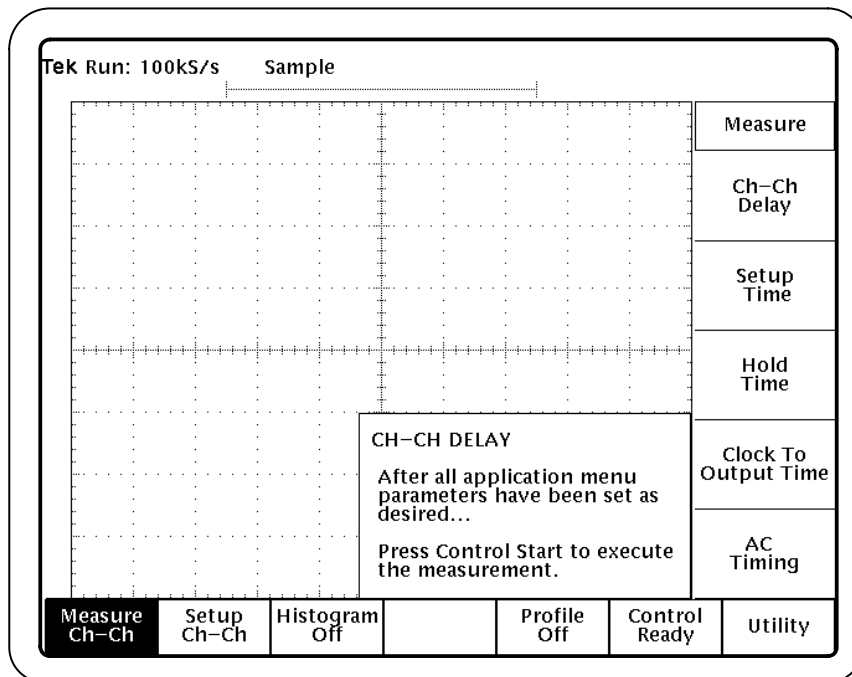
Tek Run: 100kS/s Sample

Measure

Ch–Ch Delay

Setup Time

Hold Time

Clock To Output Time

AC Timing

CH–CH DELAY

After all application menu parameters have been set as desired...

Press Control Start to execute the measurement.

Measure Ch–Ch

Setup Ch–Ch

Histogram Off

Profile Off

Control Ready

Utility